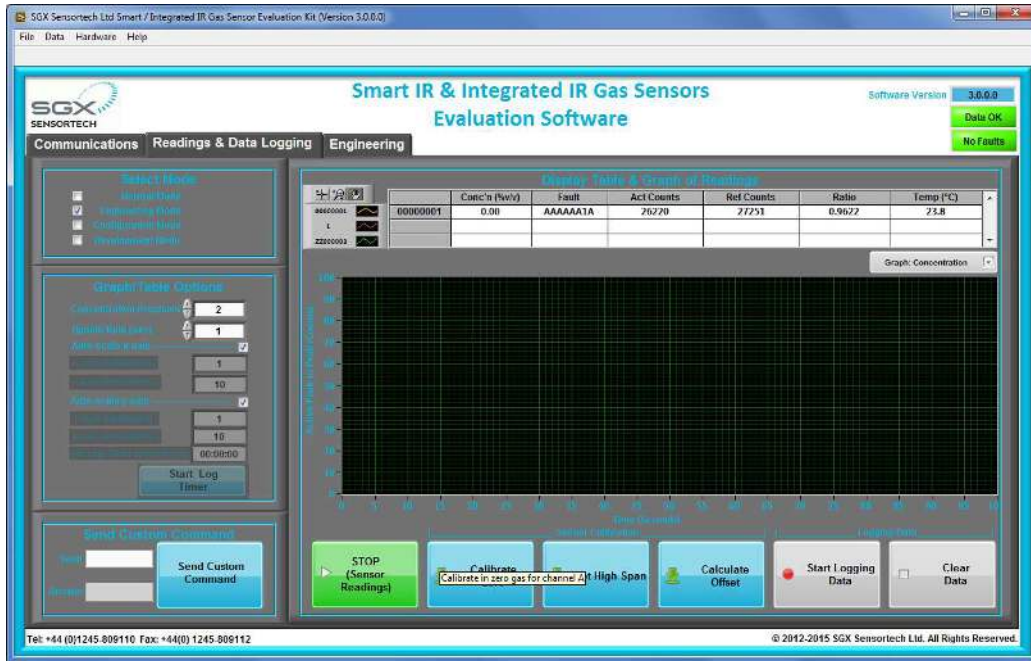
SGX Sensortech Ltd Smart / Integrated IR Gas Sensor Evaluation Kit (Version 3.0.0.0)

File Data Hardware Help

SGX SENSORTECH

Smart IR & Integrated IR Gas Sensors Evaluation Software

Software Version 3.0.0.0

Data OK

No Faults

Communications | Readings & Data Logging | Engineering

Select Mode
Normal Mode
Engineering Mode
Configuration Mode
Development Mode

Graph/ Table Options
Concentration Precision 2
Update Rate (secs) 1
Auto-scale x-axis
1
10
Auto-scale y-axis
1
10
00:00:00
Start Log Timer

Send Custom Command
Send
Answer
Send Custom Command

Display Table & Graph of Readings

| | | Conc'n (%v/v) | Fault | Act Counts | Ref Counts | Ratio | Temp (°C) |
|---|---|---|---|---|---|---|---|
| 00000001 | 00000001 | 0.00 | AAAAAA1A | 26220 | 27251 | 0.9622 | 23.8 |
| L | | | | | | | |
| ZZ000003 | | | | | | | |

Graph: Concentration

100
90
80
70
60
50
40
30
20
10
0

Active Peak to Peak (counts)

0 5 10 15 20 25 30 35 40 45 50 55 60 65 70 75 80 85 90 95 100

Time (seconds)

Sensor Calibration

Logging Data

STOP (Sensor Readings)

Calibrate

Calibrate in zero gas for channel A

At High Span

Calculate Offset

Start Logging Data

Clear Data

Tel: +44 (0)1245-809110 Fax: +44(0) 1245-809112

© 2012-2015 SGX Sensortech Ltd. All Rights Reserved.